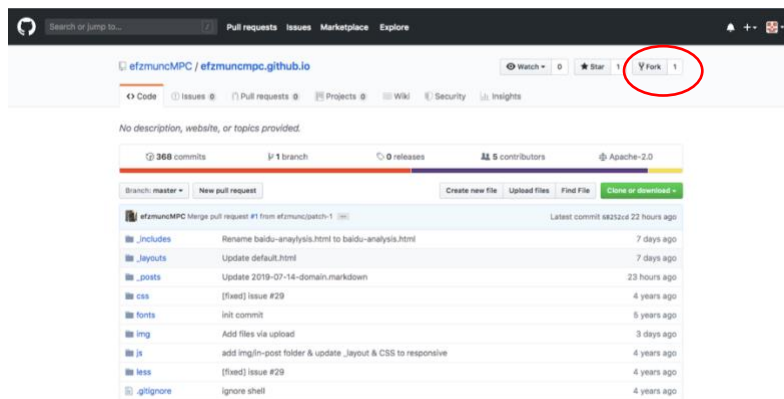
Search or jump to... / Pull requests Issues Marketplace Explore

efzmuncMPC / efzmuncmpc.github.io

Watch 0 Star 1 Fork 1

<> Code Issues 0 Pull requests 0 Projects 0 Wiki Security Insights

No description, website, or topics provided.

368 commits 1 branch 0 releases 5 contributors Apache-2.0

Branch: master New pull request Create new file Upload files Find File Clone or download

efzmuncMPC Merge pull request #1 from efzmunc/patch-1 ... Latest commit 68252cd 22 hours ago

| | | |
|---|---|---|
| _includes | Rename baidu-anaylysis.html to baidu-analysis.html | 7 days ago |
| _layouts | Update default.html | 7 days ago |
| _posts | Update 2019-07-14-domain.markdown | 23 hours ago |
| css | [fixed] issue #29 | 4 years ago |
| fonts | init commit | 5 years ago |
| img | Add files via upload | 3 days ago |
| js | add img/in-post folder & update _layout & CSS to responsive | 4 years ago |
| less | [fixed] issue #29 | 4 years ago |
| .gitignore | ignore shell | 4 years ago |